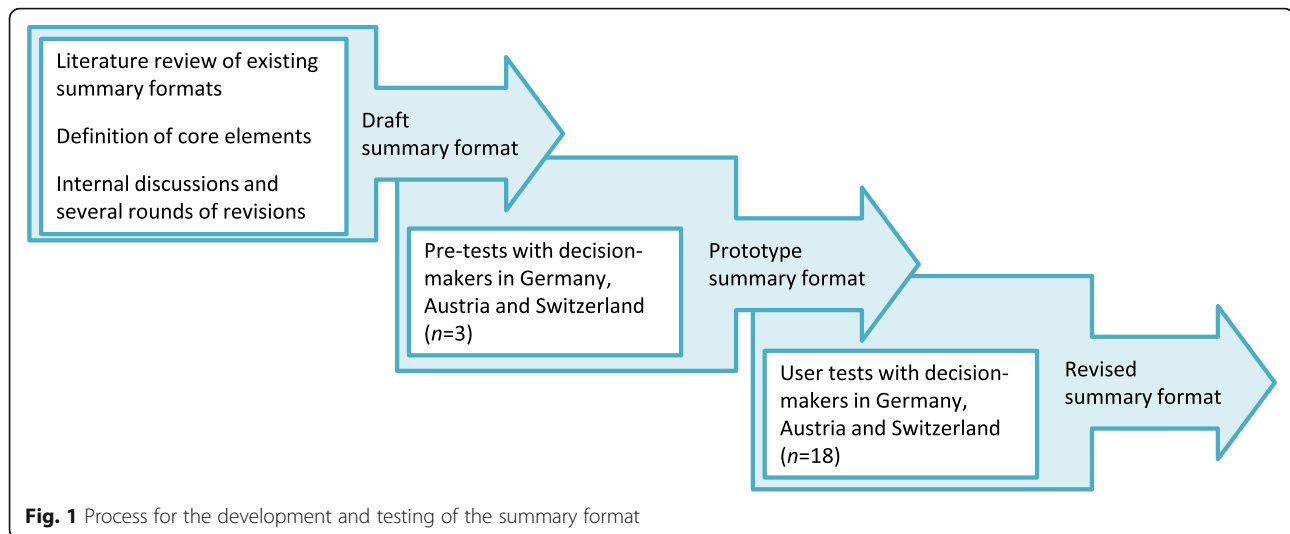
Literature review of existing summary formats

Definition of core elements

Internal discussions and several rounds of revisions

Draft summary format

Pre-tests with decision-makers in Germany, Austria and Switzerland ($n$=3)

Prototype summary format

User tests with decision-makers in Germany, Austria and Switzerland ($n$=18)

Revised summary format

**Fig. 1** Process for the development and testing of the summary format